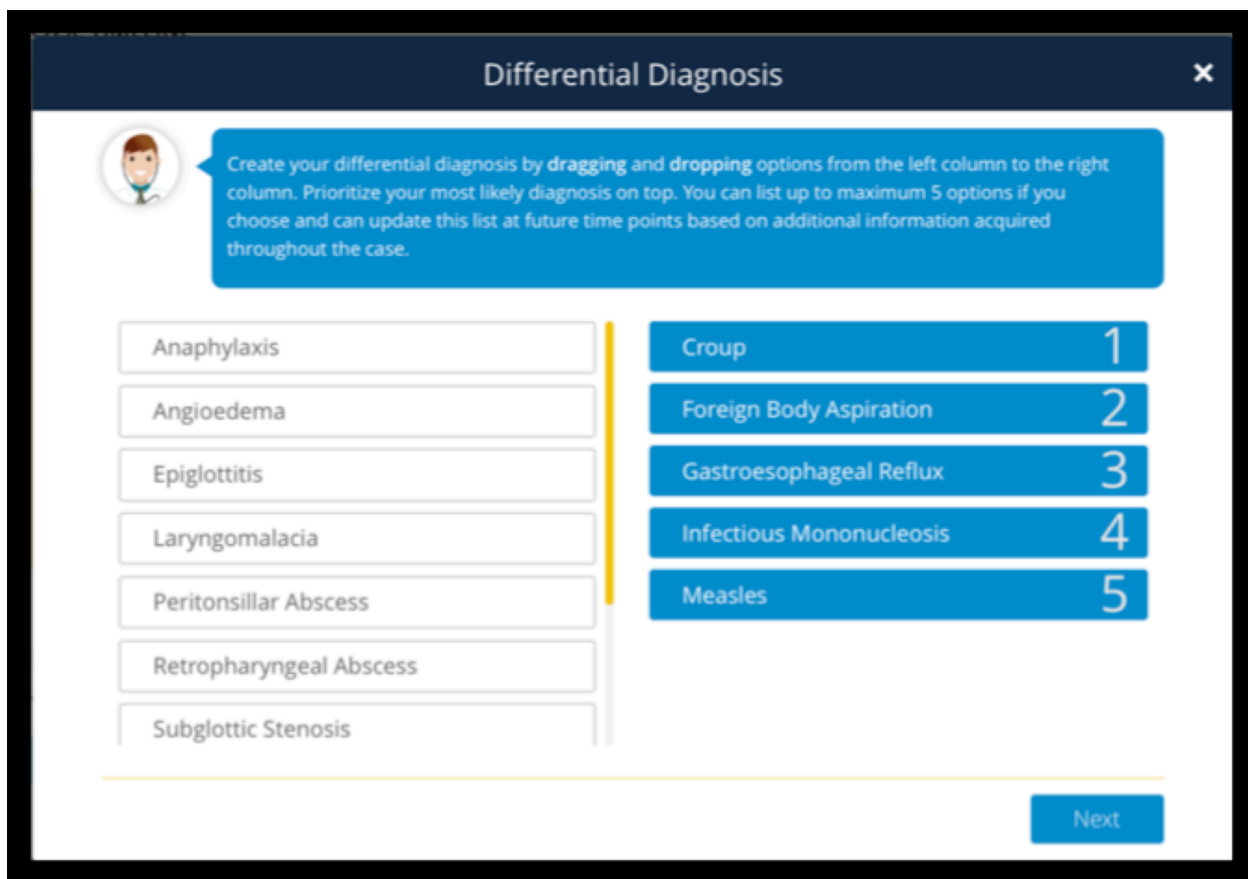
Differential Diagnosis

×

Create your differential diagnosis by **dragging** and **dropping** options from the left column to the right column. Prioritize your most likely diagnosis on top. You can list up to maximum 5 options if you choose and can update this list at future time points based on additional information acquired throughout the case.

Anaphylaxis

Angioedema

Epiglottitis

Laryngomalacia

Peritonsillar Abscess

Retropharyngeal Abscess

Subglottic Stenosis

Croup 1

Foreign Body Aspiration 2

Gastroesophageal Reflux 3

Infectious Mononucleosis 4

Measles 5

Next